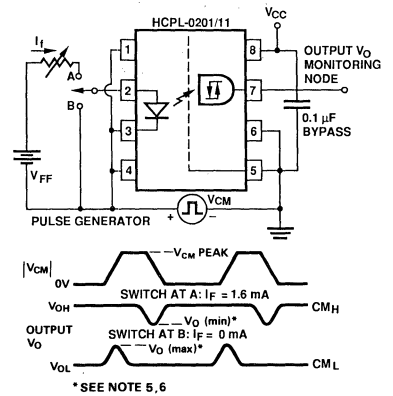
HCPL-0201/11

$V_{CC}$

$I_f$

A

B

1

2

3

4

8

7

6

5

OUTPUT $V_O$ MONITORING NODE

0.1 μF BYPASS

$V_{FF}$

PULSE GENERATOR

+

−

$V_{CM}$

$|V_{CM}|$

0V

$V_{CM}$ PEAK

$V_{OH}$

SWITCH AT A: $I_F$ = 1.6 mA

$CM_H$

$V_O$ (min)*

OUTPUT $V_O$

SWITCH AT B: $I_F$ = 0 mA

$V_O$ (max)*

$V_{OL}$

$CM_L$

* SEE NOTE 5, 6